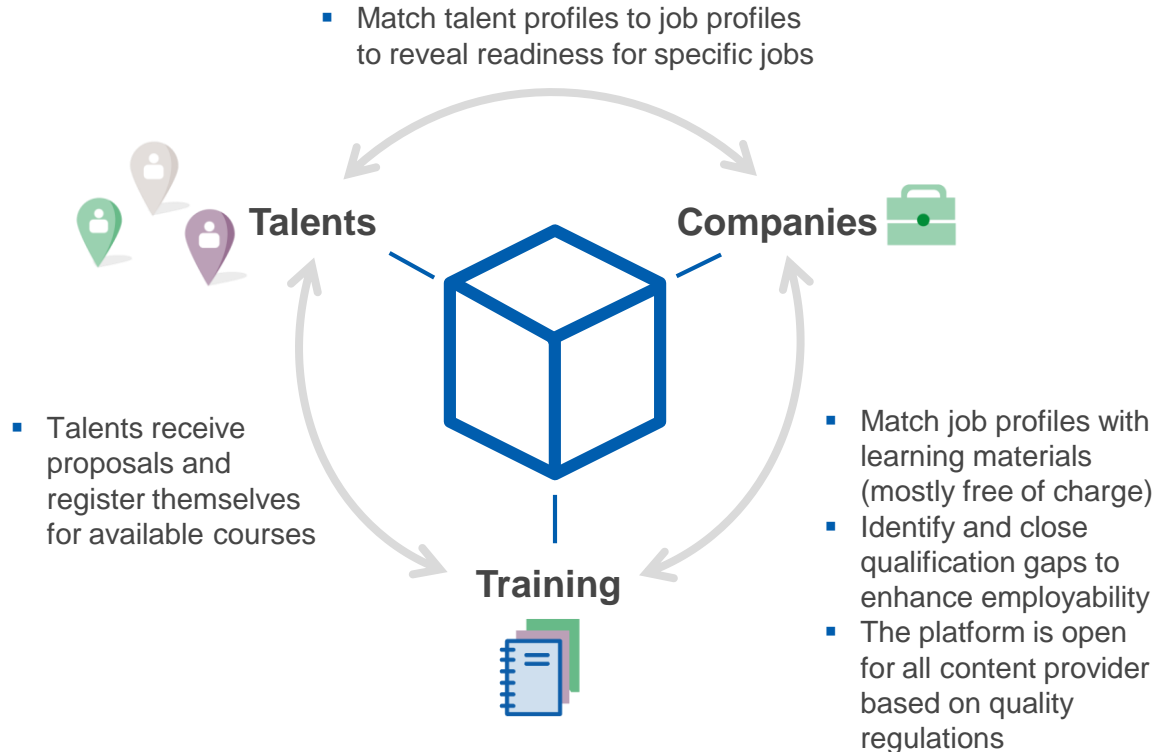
- Match talent profiles to job profiles to reveal readiness for specific jobs

Talents

Companies

- Talents receive proposals and register themselves for available courses

- Match job profiles with learning materials (mostly free of charge)
- Identify and close qualification gaps to enhance employability
- The platform is open for all content provider based on quality regulations

Training